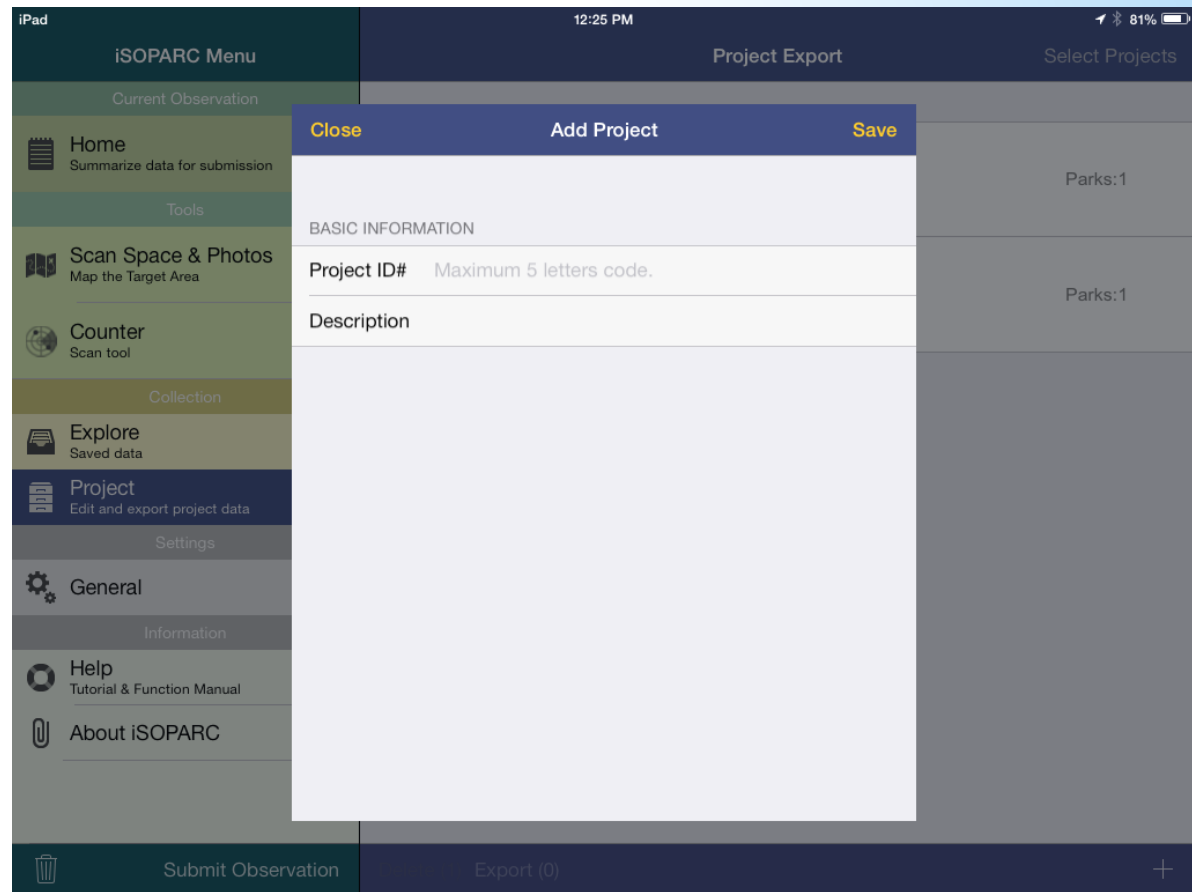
iPad
12:25 PM
81%

iSOPARC Menu
Project Export
Select Projects

Current Observation
Home
Summarize data for submission
Tools
Scan Space & Photos
Map the Target Area
Counter
Scan tool
Collection
Explore
Saved data
Project
Edit and export project data
Settings
General
Information
Help
Tutorial & Function Manual
About iSOPARC

Submit Observation

Close
Add Project
Save

BASIC INFORMATION
Project ID# Maximum 5 letters code.
Description

Parks:1
Parks:1

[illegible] Export (0)
+